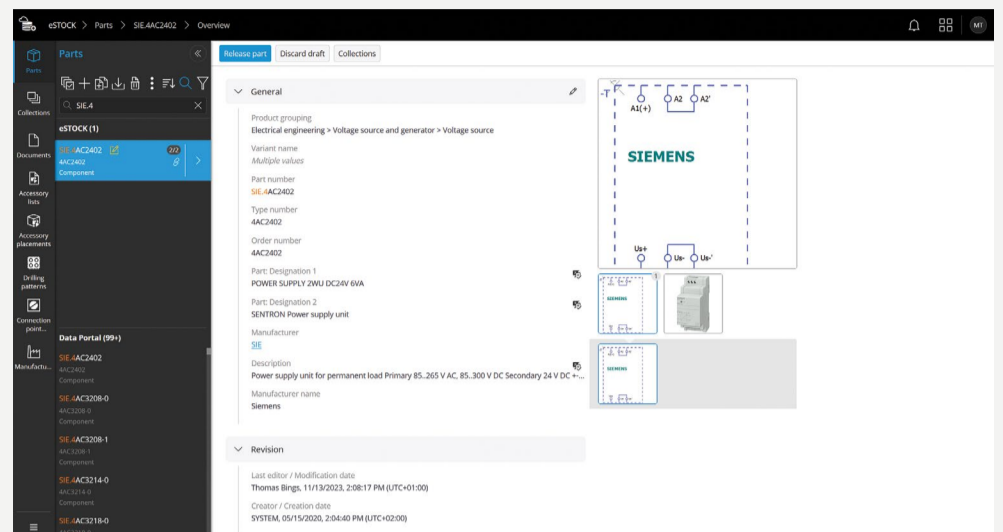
eSTOCK > Parts > SIE.4AC2402 > Overview

MT

Parts

Collections

Documents

Accessory lists

Accessory placements

Drilling patterns

Connection point...

Manufactu...

Parts

SIE.4

eSTOCK (1)

SIE.4AC2402
2/2
4AC2402
Component

Data Portal (99+)

SIE.4AC2402
4AC2402
Component

SIE.4AC3208-0
4AC3208-0
Component

SIE.4AC3208-1
4AC3208-1
Component

SIE.4AC3214-0
4AC3214-0
Component

SIE.4AC3218-0

Release part | Discard draft | Collections

General

Product grouping
Electrical engineering > Voltage source and generator > Voltage source

Variant name
Multiple values

Part number
SIE.4AC2402

Type number
4AC2402

Order number
4AC2402

Part: Designation 1
POWER SUPPLY 2WU DC24V 6VA

Part: Designation 2
SENTRON Power supply unit

Manufacturer
SIE

Description
Power supply unit for permanent load Primary 85..265 V AC, 85..300 V DC Secondary 24 V DC +-...

Manufacturer name
Siemens

-T
A1(+)
A2
A2'
SIEMENS
Us+
Us-
Us-'

Revision

Last editor / Modification date
Thomas Bings, 11/13/2023, 2:08:17 PM (UTC+01:00)

Creator / Creation date
SYSTEM, 05/15/2020, 2:04:40 PM (UTC+02:00)